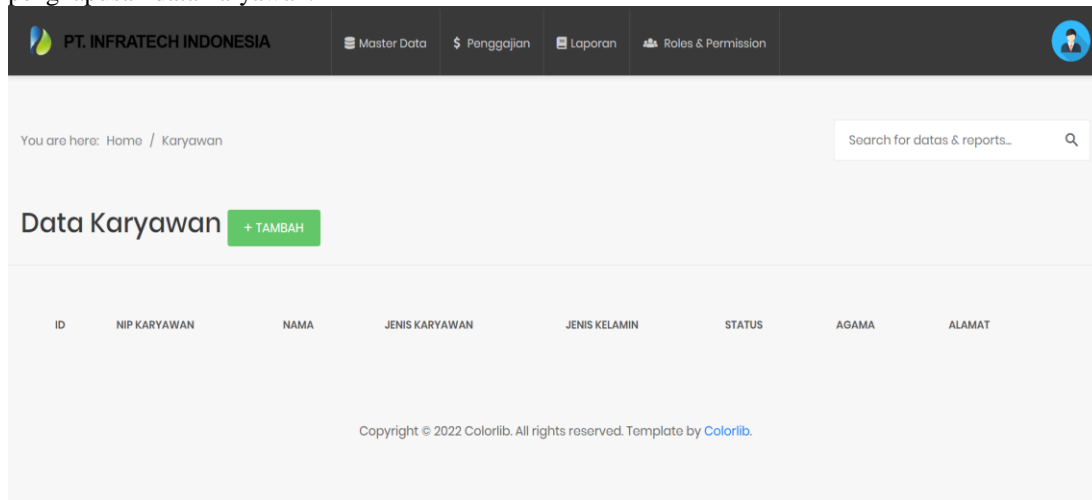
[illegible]

PT. INFRATECH INDONESIA

Master Data

$ Penggajian

Laporan

Roles & Permission

You are here: Home / Karyawan

Search for datas & reports...

Data Karyawan

+ TAMBAH

| ID | NIP KARYAWAN | NAMA | JENIS KARYAWAN | JENIS KELAMIN | STATUS | AGAMA | ALAMAT |
|---|---|---|---|---|---|---|---|

Copyright © 2022 Colorlib. All rights reserved. Template by Colorlib.